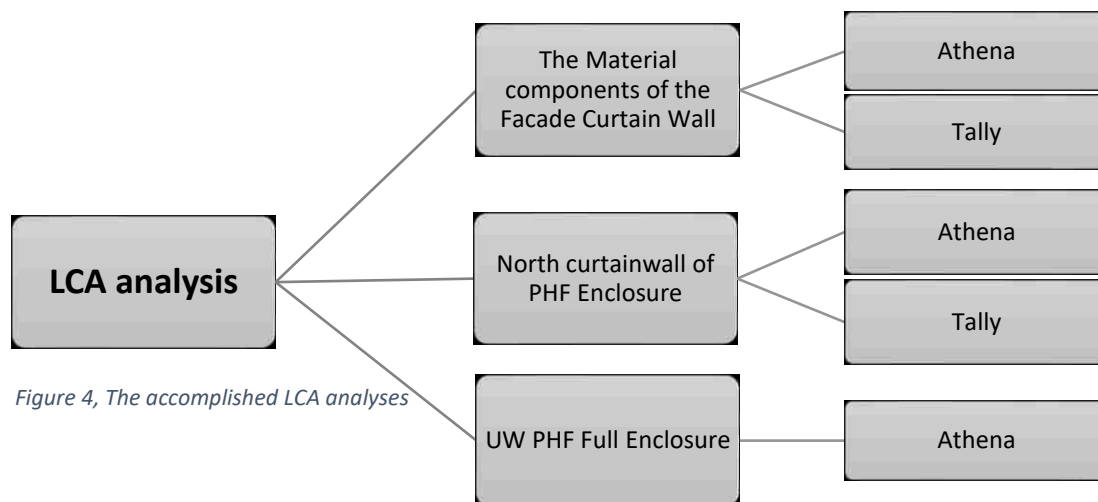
LCA analysis

The Material components of the Facade Curtain Wall

Athena

Tally

North curtainwall of PHF Enclosure

Athena

Tally

UW PHF Full Enclosure

Athena

Figure 4, The accomplished LCA analyses